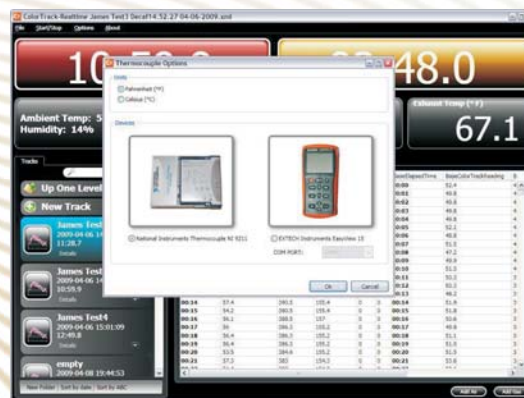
ColorTrack-Realtime James Test1 Decaf14.52.27 04-06-2009.xml

File Start/Stop Options About

10

48.0

Ambient Temp: 5

Humidity: 14%

Exhaust Temp (°F)

67.1

Tracks

Up One Level

New Track

James Test
2009-04-06 14
11:28.7
Details

James Test
2009-04-06 14
10:59.9
Details

James Test4
2009-04-06 15:01:09
12:49.8
Details

empty
2009-04-08 19:44:53

New Folder | Sort by date | Sort by ABC

Thermocouple Options

Units

Fahrenheit (°F)

Celsius (°C)

Devices

National Instruments Thermocouple NI 9211

EXTECH Instruments EasyView 15

COM PORT:

Ok

Cancel

BeanElapsedTime

BeanColorTrackReading

00:14 | 57.4 | 180.5 | 155.4 | 0 | 0
00:15 | 54.2 | 180.5 | 155.4 | 0 | 0
00:16 | 56.1 | 180.5 | 157 | 0 | 0
00:17 | 56 | 186.1 | 155.2 | 0 | 0
00:18 | 56.4 | 186.1 | 155.2 | 0 | 0
00:19 | 56.4 | 186.1 | 155.2 | 0 | 0
00:20 | 53.5 | 184.6 | 155.2 | 0 | 0
00:21 | 57.3 | 182 | 155.2 | 0 | 0

00:00 | 52.4
00:01 | 49.6
00:02 | 49.6
00:03 | 49.6
00:04 | 49.6
00:05 | 52.1
00:06 | 49.6
00:07 | 51.5
00:08 | 47.2
00:09 | 49.6
00:10 | 51.5
00:11 | 51.5
00:12 | 50.2
00:13 | 51.3
00:14 | 51.8
00:15 | 51.8
00:16 | 50.6
00:17 | 49.6
00:18 | 51.1
00:19 | 51.5
00:20 | 51.3
00:21 | 53.6

Add to
Add too